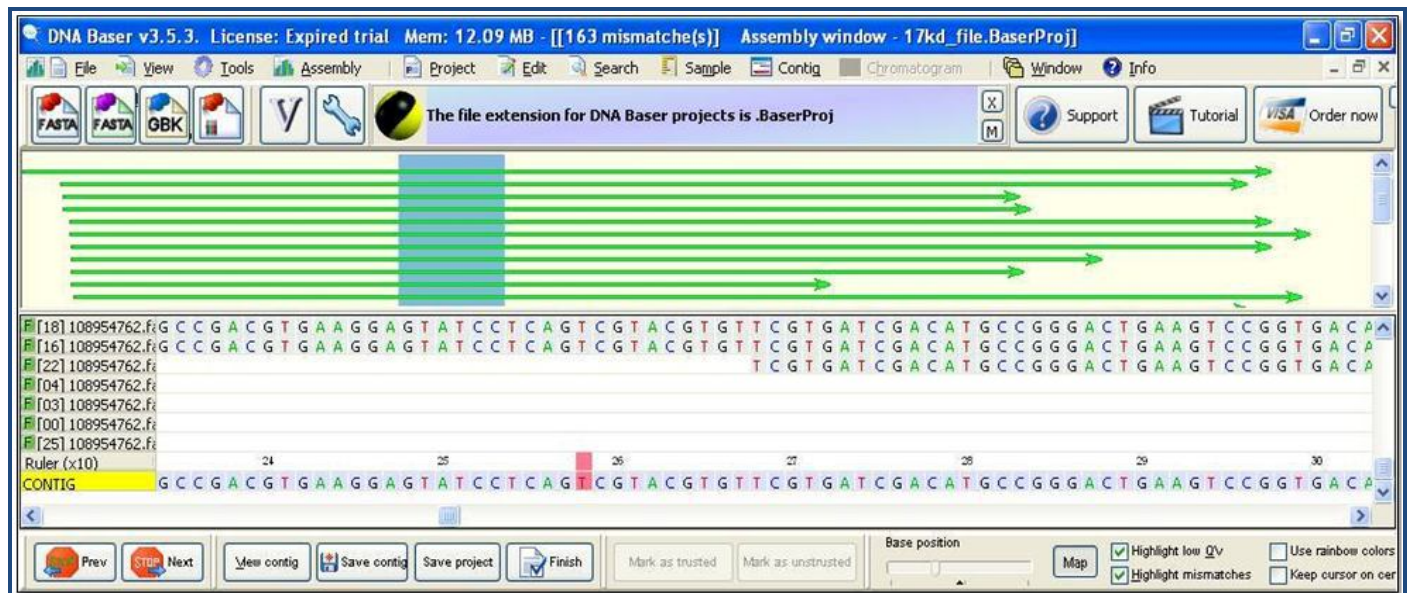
DNA Baser v3.5.3. License: Expired trial Mem: 12.09 MB - [[163 mismatche(s)] Assembly window - 17kd_file.BaserProj]

File View Tools Assembly Project Edit Search Sample Contig Chromatogram Window Info

FASTA FASTA GBK V The file extension for DNA Baser projects is .BaserProj X M Support Tutorial VISA Order now

F [18] 108954762.fa G C C G A C G T G A A G G A G T A T C C T C A G T C G T A C G T G T T C G T G A T C G A C A T G C C G G G A C T G A A G T C C G G T G A C A
F [16] 108954762.fa G C C G A C G T G A A G G A G T A T C C T C A G T C G T A C G T G T T C G T G A T C G A C A T G C C G G G A C T G A A G T C C G G T G A C A
F [22] 108954762.fa T C G T G A T C G A C A T G C C G G G A C T G A A G T C C G G T G A C A
F [04] 108954762.fa
F [03] 108954762.fa
F [00] 108954762.fa
F [25] 108954762.fa
Ruler (x10) 24 25 26 27 28 29 30
CONTIG G C C G A C G T G A A G G A G T A T C C T C A G T C G T A C G T G T T C G T G A T C G A C A T G C C G G G A C T G A A G T C C G G T G A C A

Prev Next View contig Save contig Save project Finish Mark as trusted Mark as unstrusted Base position Map Highlight low QV Highlight mismatches Use rainbow colors Keep cursor on cer